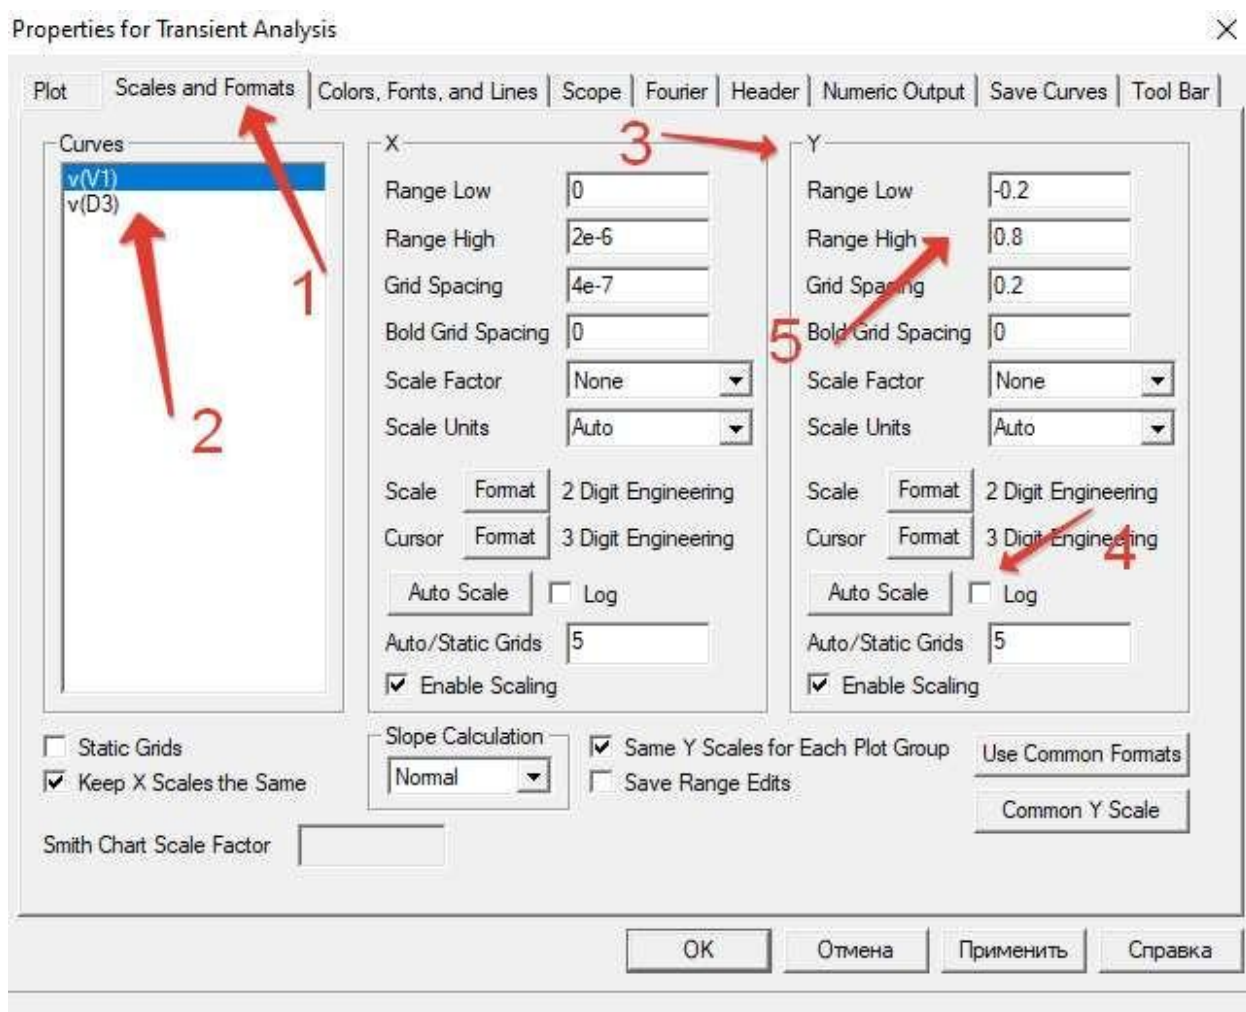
Properties for Transient Analysis

×

Plot | Scales and Formats | Colors, Fonts, and Lines | Scope | Fourier | Header | Numeric Output | Save Curves | Tool Bar

Curves
v(V1)
v(D3)

1
2
3
4
5

X
Range Low 0
Range High 2e-6
Grid Spacing 4e-7
Bold Grid Spacing 0
Scale Factor None
Scale Units Auto
Scale Format 2 Digit Engineering
Cursor Format 3 Digit Engineering
Auto Scale
Log
Auto/Static Grids 5
Enable Scaling

Y
Range Low -0.2
Range High 0.8
Grid Spacing 0.2
Bold Grid Spacing 0
Scale Factor None
Scale Units Auto
Scale Format 2 Digit Engineering
Cursor Format 3 Digit Engineering
Auto Scale
Log
Auto/Static Grids 5
Enable Scaling

Static Grids
Keep X Scales the Same

Slope Calculation
Normal

Same Y Scales for Each Plot Group
Save Range Edits

Use Common Formats
Common Y Scale

Smith Chart Scale Factor

OK
Отмена
Применить
Справка